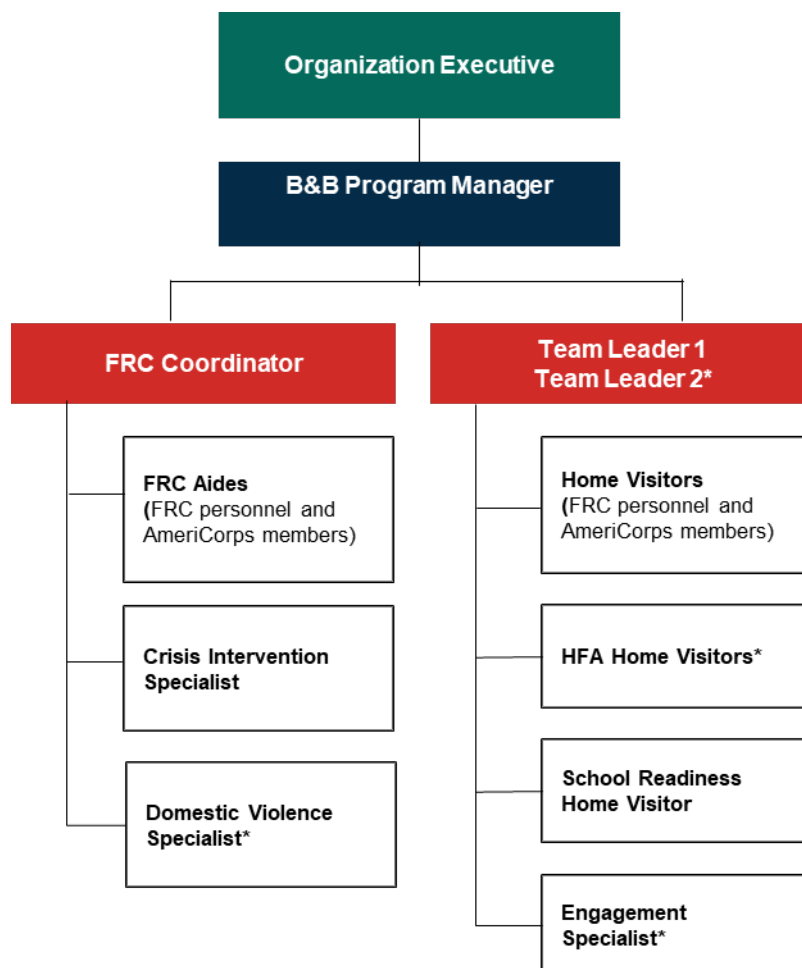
Organization Executive

B&B Program Manager

FRC Coordinator

FRC Aides (FRC personnel and AmeriCorps members)

Crisis Intervention Specialist

Domestic Violence Specialist*

Team Leader 1
Team Leader 2*

Home Visitors (FRC personnel and AmeriCorps members)

HFA Home Visitors*

School Readiness Home Visitor

Engagement Specialist*